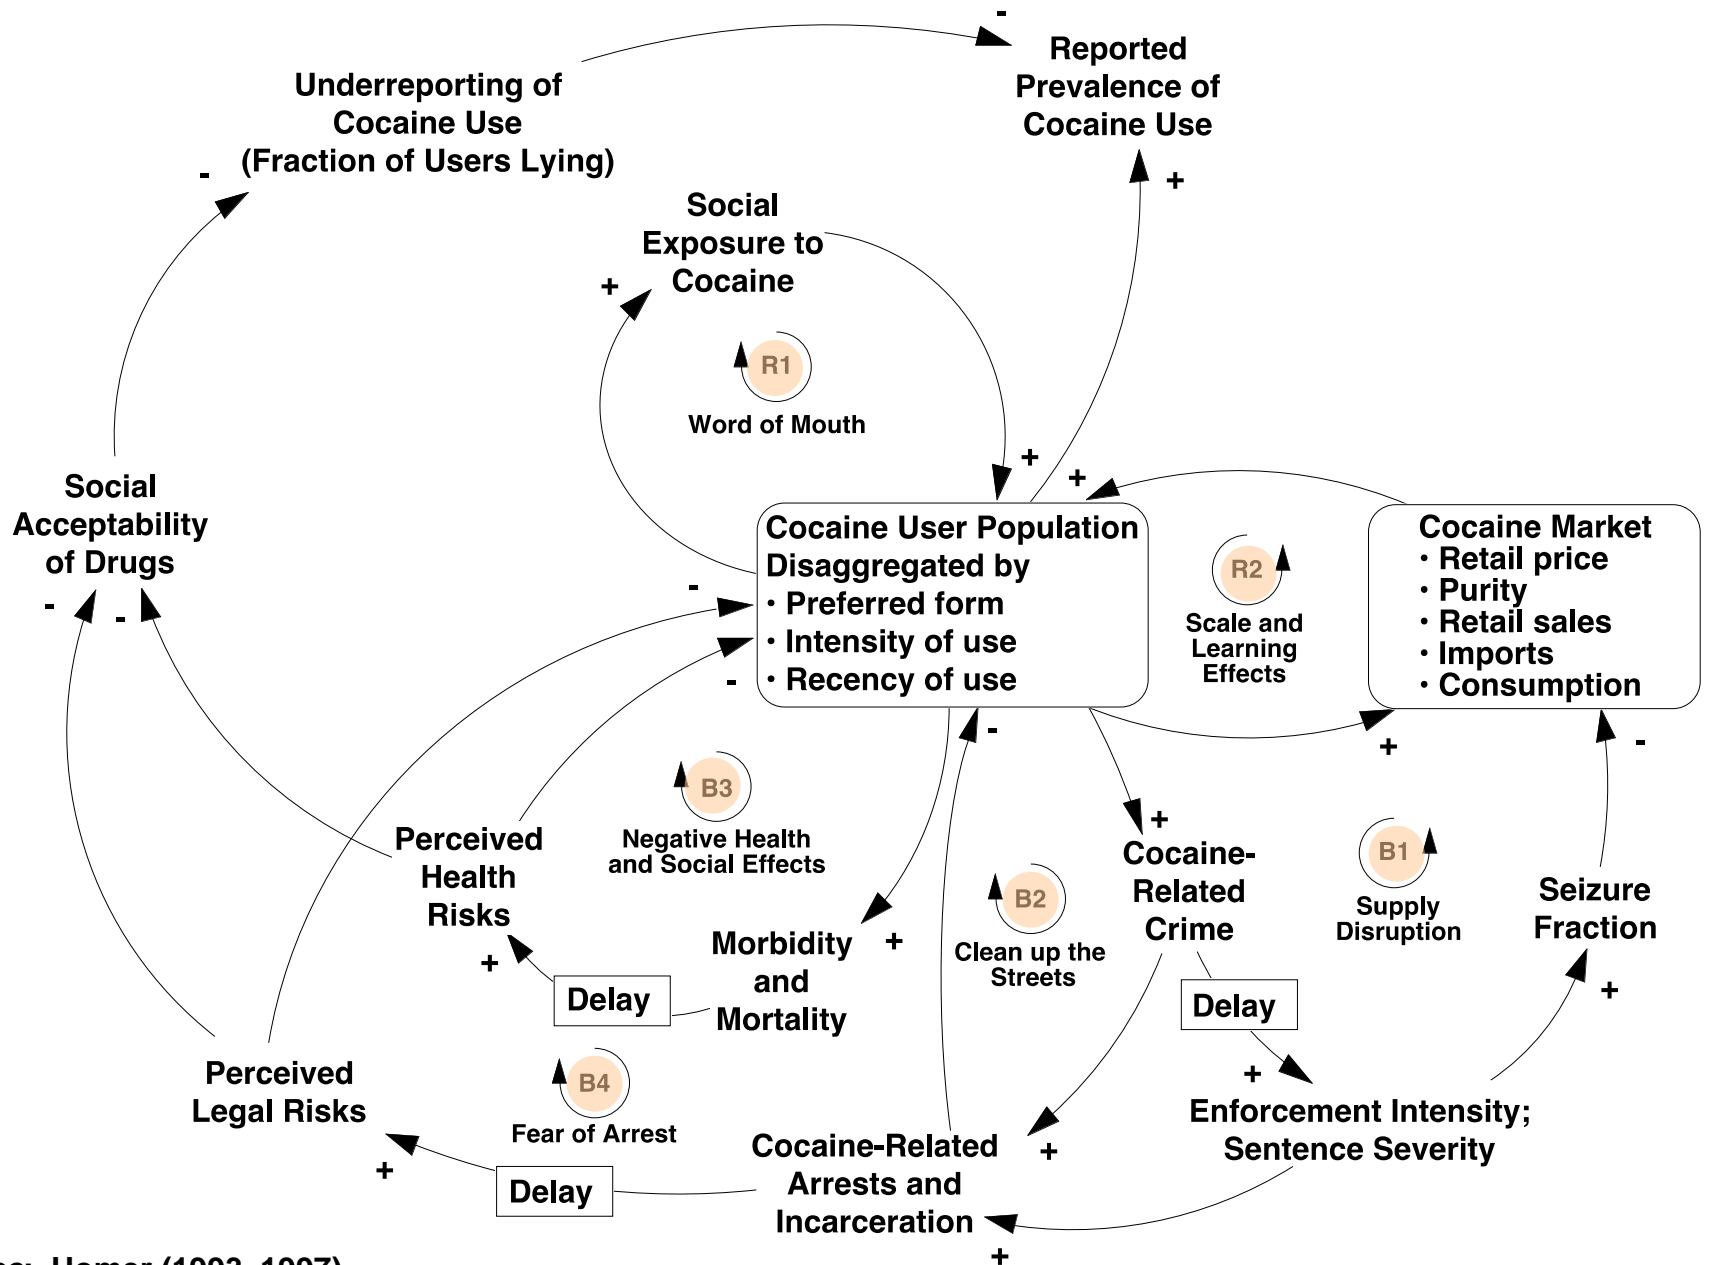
-

Reported Prevalence of Cocaine Use

Underreporting of Cocaine Use (Fraction of Users Lying)

-

+

Social Exposure to Cocaine

+

R1

Word of Mouth

+

+

Social Acceptability of Drugs

Cocaine User Population Disaggregated by
· Preferred form
· Intensity of use
· Recency of use

R2

Scale and Learning Effects

Cocaine Market
· Retail price
· Purity
· Retail sales
· Imports
· Consumption

-

-

-

-

-

+

-

B3

Negative Health and Social Effects

Perceived Health Risks

+

B2

Clean up the Streets

Cocaine-Related Crime

B1

Supply Disruption

Seizure Fraction

+

Morbidity and Mortality

+

+

Delay

Delay

+

B4

Fear of Arrest

Perceived Legal Risks

+

Delay

Cocaine-Related Arrests and Incarceration

+

Enforcement Intensity; Sentence Severity

+

+

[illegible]e: Homer (1993, 1997)